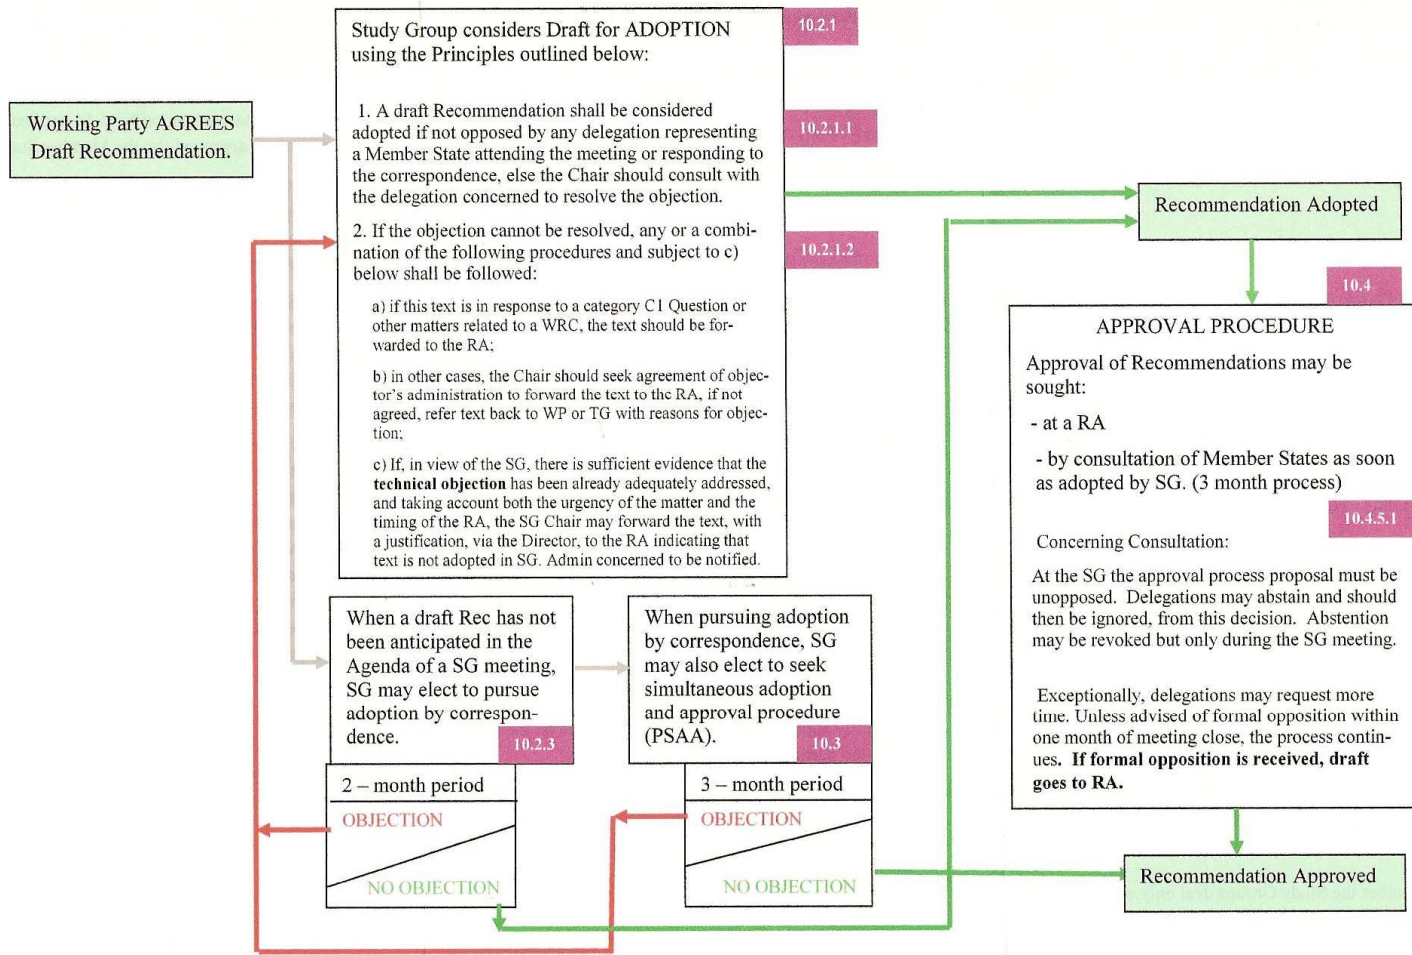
Working Party AGREES Draft Recommendation.

Study Group considers Draft for ADOPTION using the Principles outlined below:

10.2.1

1. A draft Recommendation shall be considered adopted if not opposed by any delegation representing a Member State attending the meeting or responding to the correspondence, else the Chair should consult with the delegation concerned to resolve the objection.

10.2.1.1

2. If the objection cannot be resolved, any or a combination of the following procedures and subject to c) below shall be followed:

10.2.1.2

a) if this text is in response to a category C1 Question or other matters related to a WRC, the text should be forwarded to the RA;

b) in other cases, the Chair should seek agreement of objector's administration to forward the text to the RA, if not agreed, refer text back to WP or TG with reasons for objection;

c) If, in view of the SG, there is sufficient evidence that the **technical objection** has been already adequately addressed, and taking account both the urgency of the matter and the timing of the RA, the SG Chair may forward the text, with a justification, via the Director, to the RA indicating that text is not adopted in SG. Admin concerned to be notified.

When a draft Rec has not been anticipated in the Agenda of a SG meeting, SG may elect to pursue adoption by correspondence.

10.2.3

When pursuing adoption by correspondence, SG may also elect to seek simultaneous adoption and approval procedure (PSAA).

10.3

2 – month period
OBJECTION
NO OBJECTION

3 – month period
OBJECTION
NO OBJECTION

Recommendation Adopted

10.4

APPROVAL PROCEDURE

Approval of Recommendations may be sought:

- at a RA

- by consultation of Member States as soon as adopted by SG. (3 month process)

10.4.5.1

Concerning Consultation:

At the SG the approval process proposal must be unopposed. Delegations may abstain and should then be ignored, from this decision. Abstention may be revoked but only during the SG meeting.

Exceptionally, delegations may request more time. Unless advised of formal opposition within one month of meeting close, the process continues. **If formal opposition is received, draft goes to RA.**

Recommendation Approved